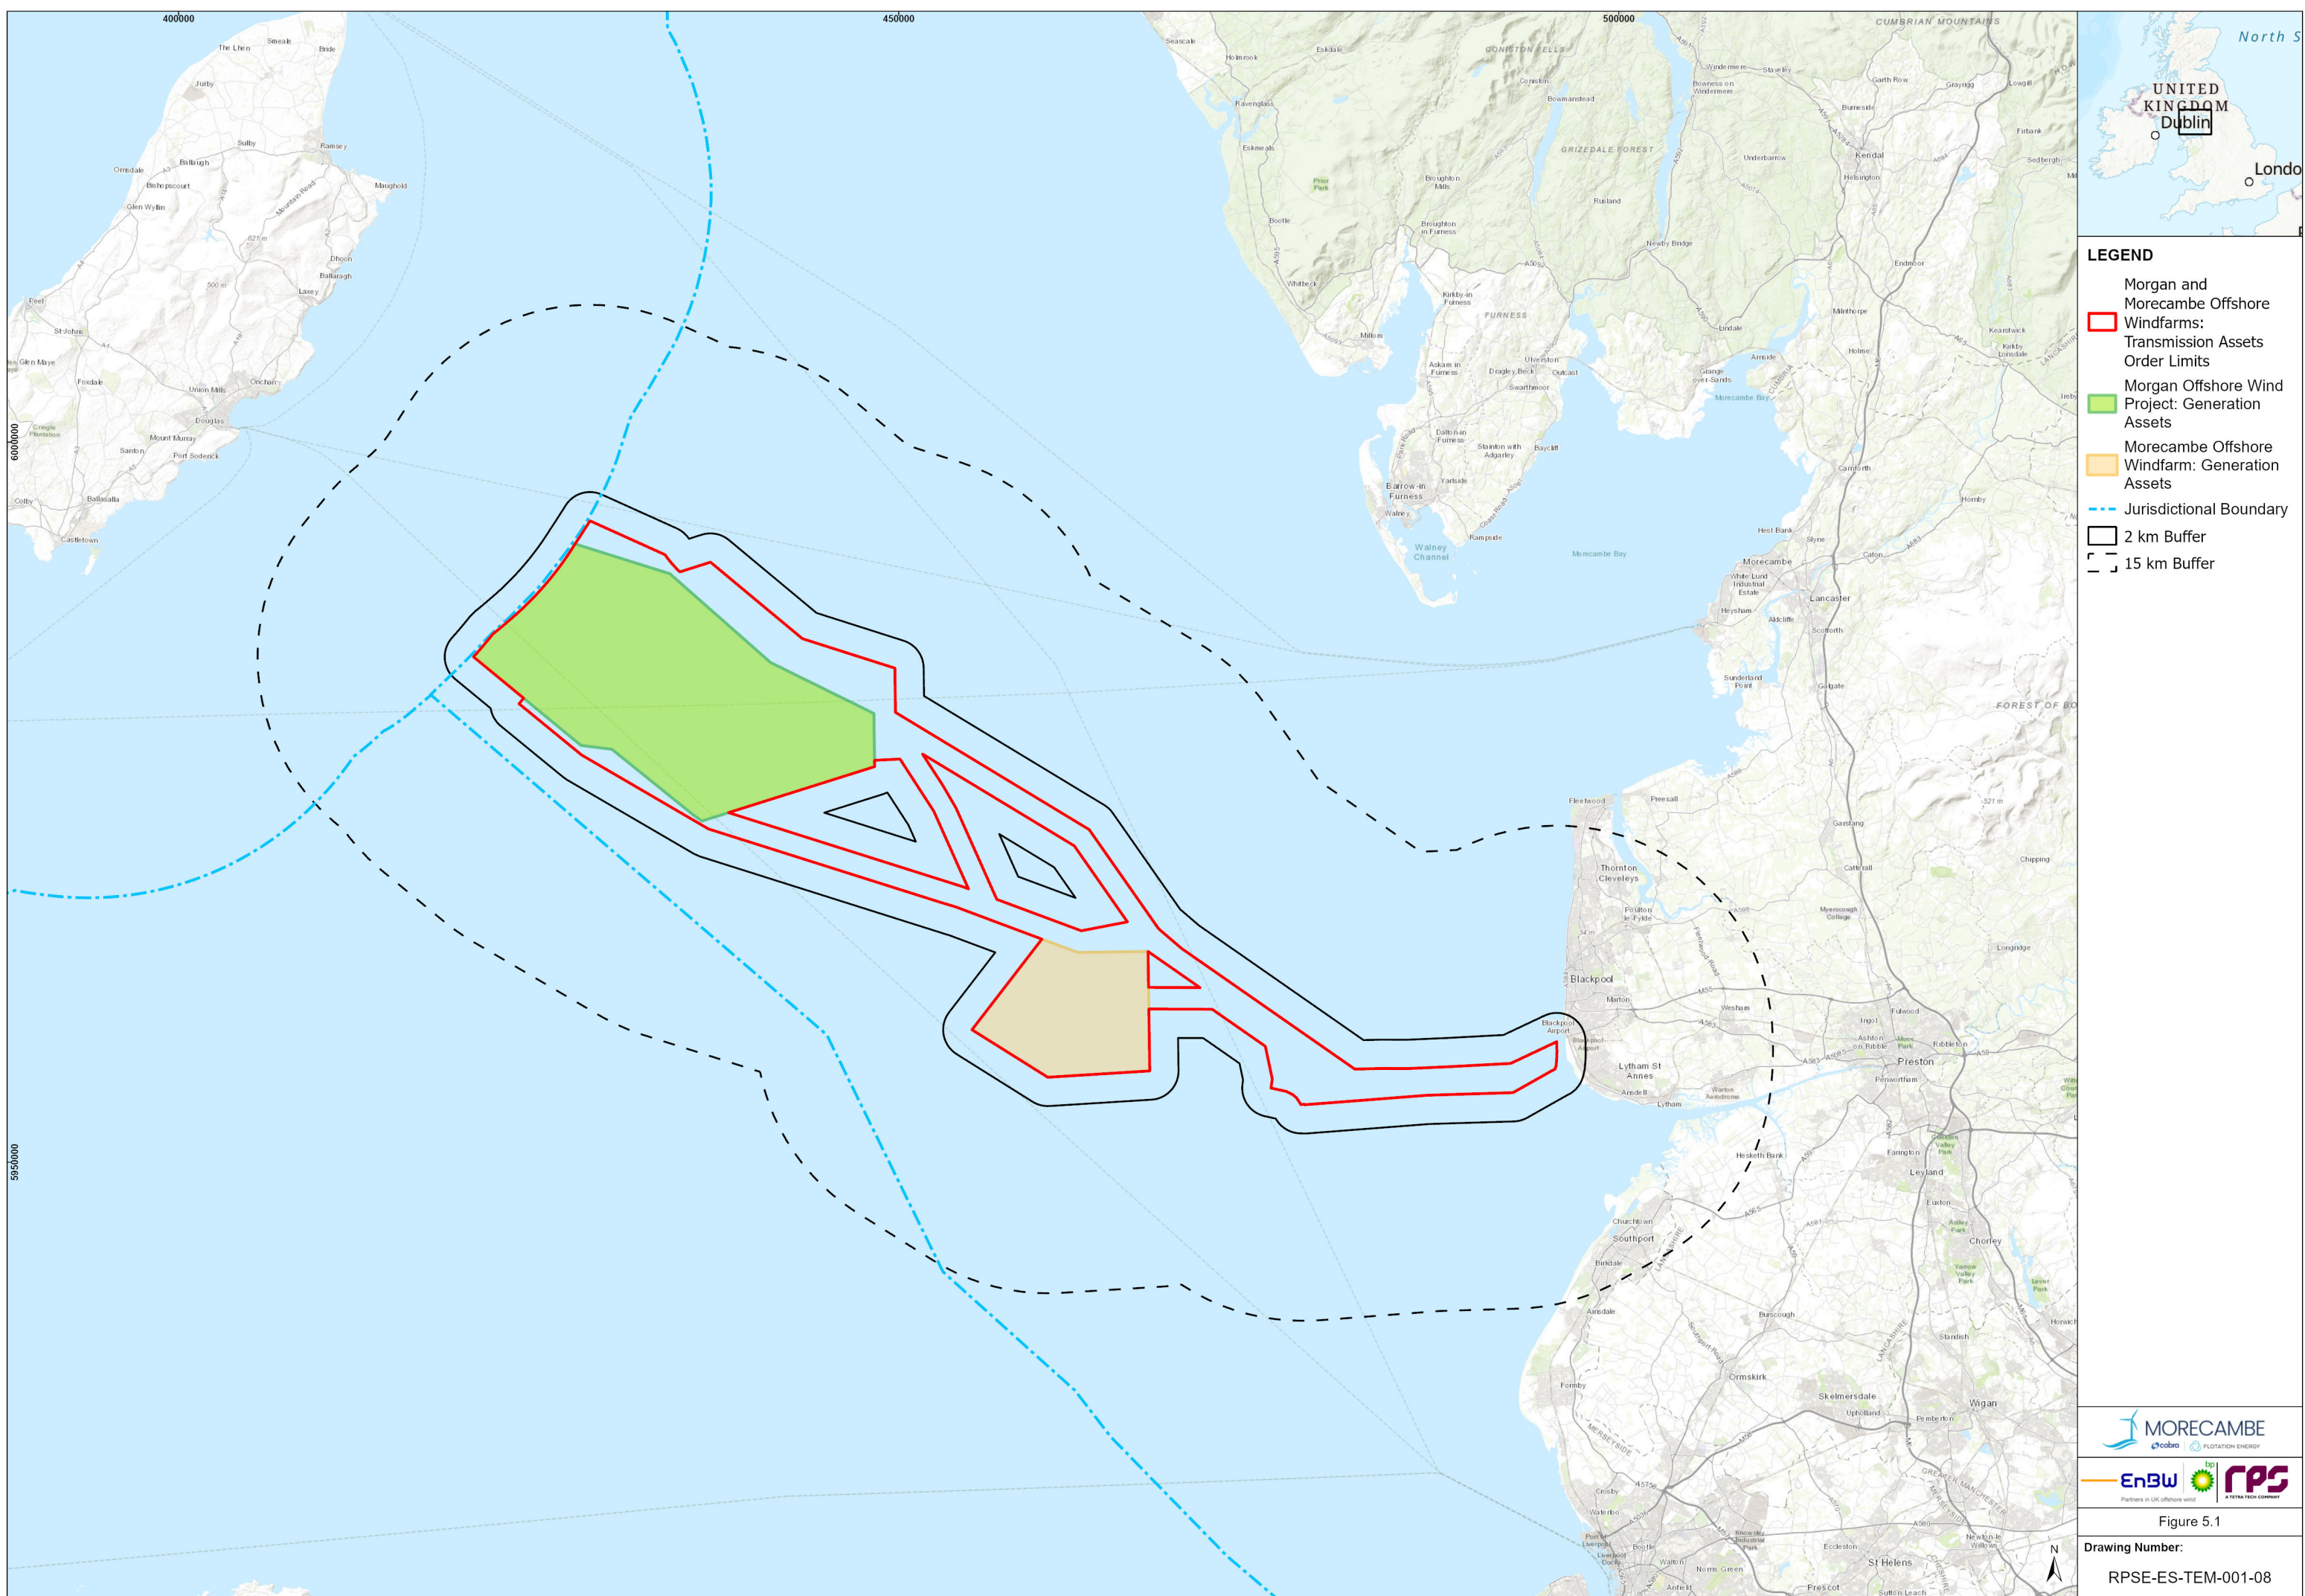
400000
450000
500000
6000000
5950000

The Lhen
Smeale
Bride
Jurby
Sulby
Ramsey
Ballaugh
Ormsdale
Bishopscourt
Maughold
Glen Wyllin
Mountain Road
Dhoon
Ballaragh
Laxey
Peel
St Johns
Glen Maye
Foxdale
Union Mills
Onchan
Douglas
Mount Murray
Santon
Port Soderick
Colby
Ballasalla
Castletown

Seascale
Holmrook
Eskdale
CONISTON FELLS
CUMBRIAN MOUNTAINS
Ravenglass
Eskmeals
Coniston
Bowmanstead
Windermere
Staveley
Bowness on Windermere
Garth Row
Grayrigg
Burneside
Kendal
Firbank
Sedbergh
GRIZEDALE FOREST
Underbarrow
Helsington
Broughton Mills
Rusland
Bootle
Broughton in Furness
Newby Bridge
Endmoor
Whitbeck
Kirkby-in Furness
FURNESS
Millom
Milnthorpe
Lindale
Kearstwick
Kirkby Lonsdale
Askam in Furness
Dragley Beck
Ulverston
Outcast
Swarthmoor
Arnside
Holme
Grange over-Sands
Morecambe Bay
Dalton-in Furness
Stainton with Adgarley
Baycliff
Carnforth
Barrow-in Furness
Yarlside
Walney
Rampside
Walney Channel
Hornby
Hest Bank
Slyne
Caton
Morecambe
White Lund Industrial Estate
Lancaster
Heysham
Aldcliffe
Scotforth
Sunderland Point
Galgate
FOREST OF BO
Fleetwood
Preesall
Garstang
Thornton Cleveleys
Catterall
Chipping
Poulton le-Fylde
Myerscough College
Longridge
Blackpool
Marton
Weeton
Fulwood
Ingol
Blackpool Airport
Ashton on Ribble
Ribbleton
Preston
Lytham St Annes
Penwortham
Ansdell
Warton Aerodrome
Lytham
Hesketh Bank
Farington
Leyland
Euxton
Churchtown
Southport
Chorley
Birkdale
Ainsdale
Burscough
Standish
Ormskirk
Formby
Skelmersdale
Upholland
Wigan
Pemberton
Crosby
Waterloo
Eccleston
St Helens
Prescot
Newton-le-Willows

North S
UNITED KINGDOM
Dublin
London

LEGEND
Morgan and Morecambe Offshore Windfarms: Transmission Assets Order Limits
Morgan Offshore Wind Project: Generation Assets
Morecambe Offshore Windfarm: Generation Assets
Jurisdictional Boundary
2 km Buffer
15 km Buffer

MORECAMBE
cobra
FLOTATION ENERGY
EnBW
bp
Partners in UK offshore wind
rps
A TETRA TECH COMPANY
Figure 5.1
Drawing Number:
RPSE-ES-TEM-001-08
N